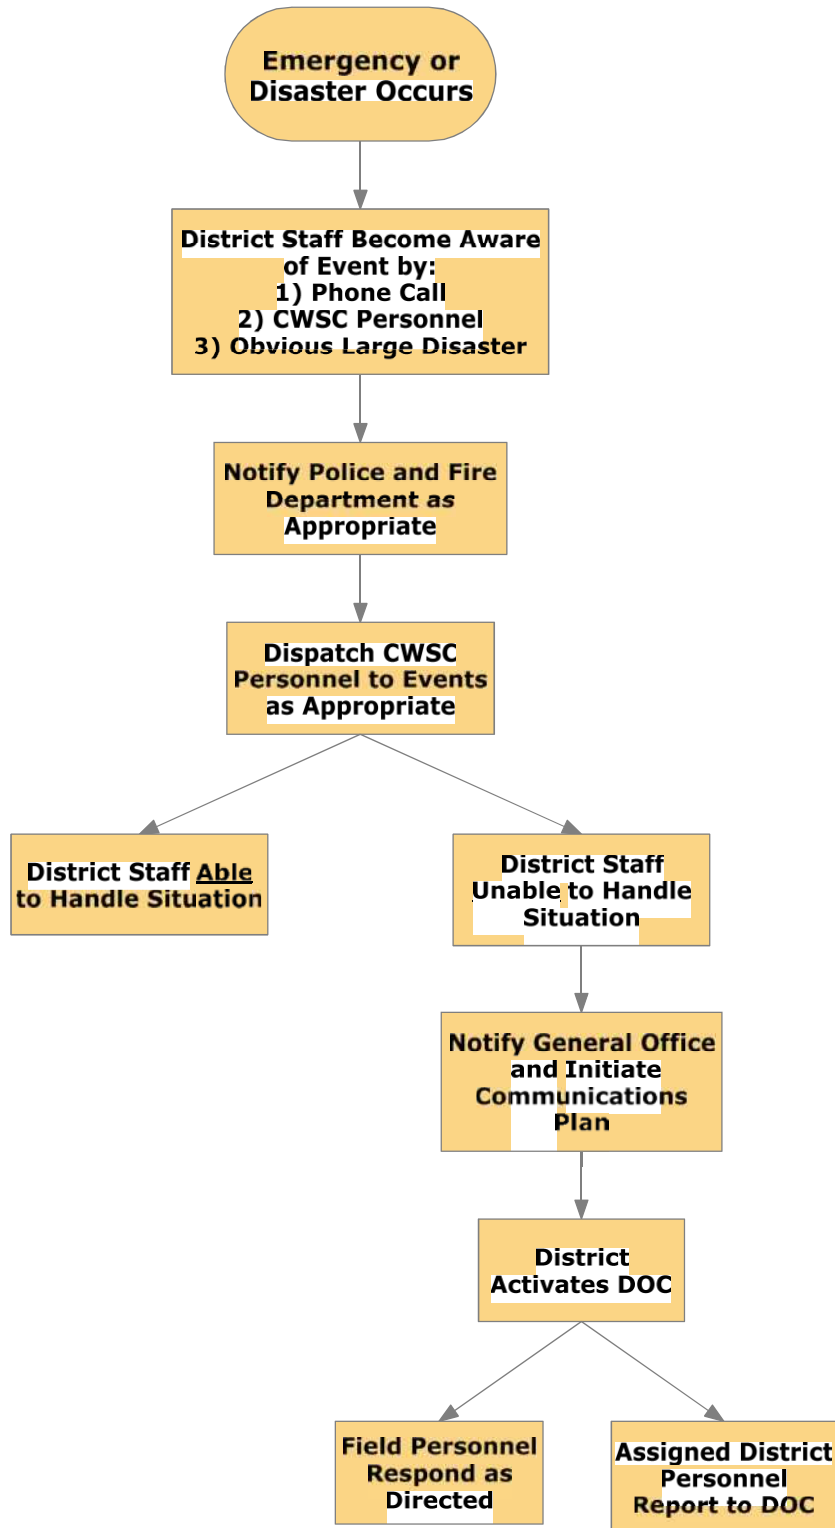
Emergency or Disaster Occurs

District Staff Become Aware of Event by:
1) Phone Call
2) CWSC Personnel
3) Obvious Large Disaster

Notify Police and Fire Department as Appropriate

Dispatch CWSC Personnel to Events as Appropriate

District Staff Able to Handle Situation

District Staff Unable to Handle Situation

Notify General Office and Initiate Communications Plan

District Activates DOC

Field Personnel Respond as Directed

Assigned District Personnel Report to DOC